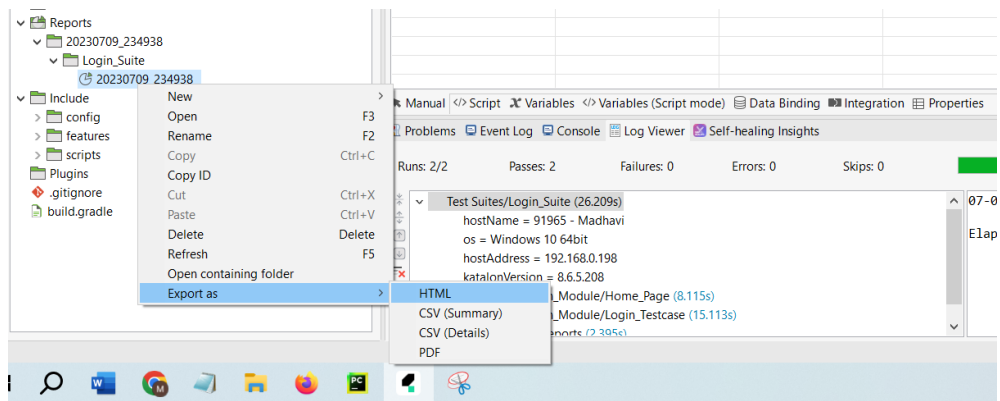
Reports
20230709_234938
Login_Suite
20230709_234938
Include
config
features
scripts
Plugins
.gitignore
build.gradle

New
Open F3
Rename F2
Copy Ctrl+C
Copy ID
Cut Ctrl+X
Paste Ctrl+V
Delete Delete
Refresh F5
Open containing folder
Export as

HTML
CSV (Summary)
CSV (Details)
PDF

Manual Script Variables Variables (Script mode) Data Binding Integration Properties
Problems Event Log Console Log Viewer Self-healing Insights

Runs: 2/2 Passes: 2 Failures: 0 Errors: 0 Skips: 0

Test Suites/Login_Suite (26.209s)
hostName = 91965 - Madhavi
os = Windows 10 64bit
hostAddress = 192.168.0.198
katalonVersion = 8.6.5.208
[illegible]_Module/Home_Page (8.115s)
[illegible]_Module/Login_Testcase (15.113s)
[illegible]eports (2.395s)

07-0
Elap